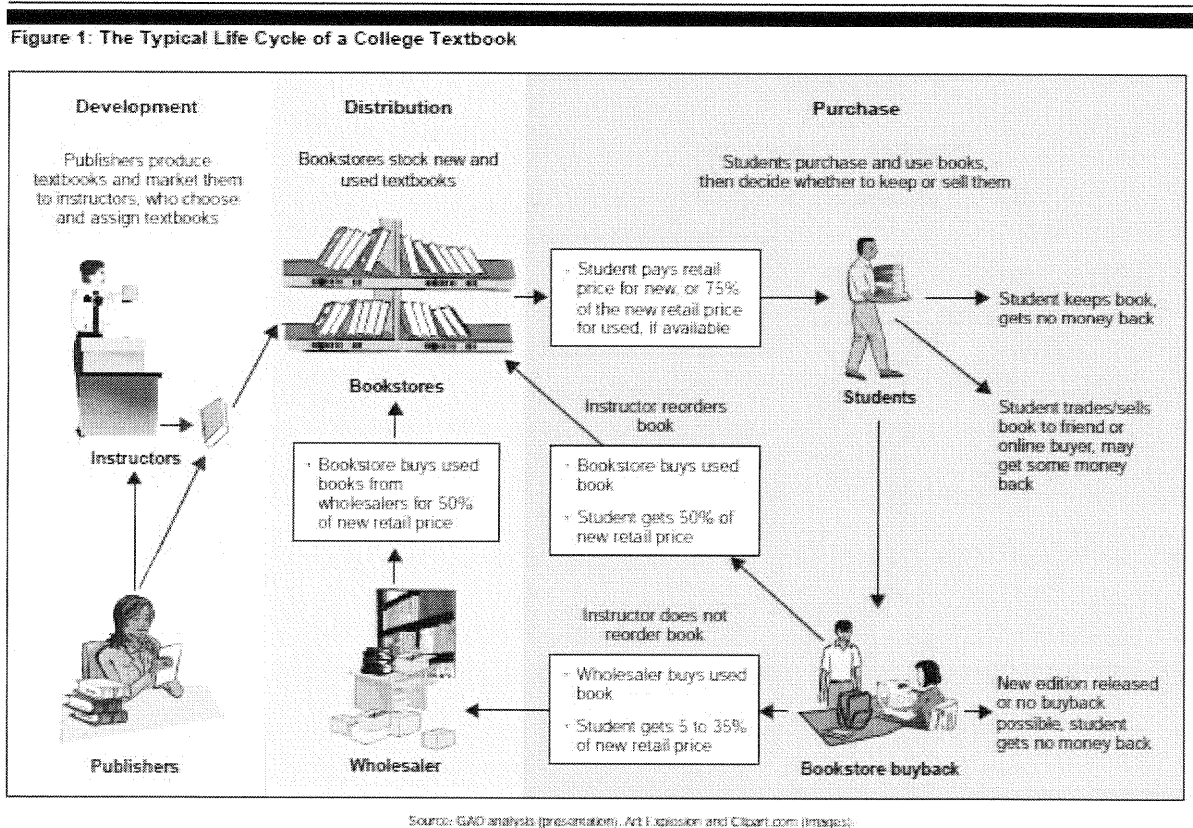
Figure 1: The Typical Life Cycle of a College Textbook

Development

Publishers produce textbooks and market them to instructors, who choose and assign textbooks

Instructors

Publishers

Distribution

Bookstores stock new and used textbooks

Bookstores

• Bookstore buys used books from wholesalers for 50% of new retail price

Wholesaler

Purchase

Students purchase and use books, then decide whether to keep or sell them

• Student pays retail price for new, or 75% of the new retail price for used, if available

Students

Student keeps book, gets no money back

Student trades/sells book to friend or online buyer, may get some money back

Instructor reorders book

• Bookstore buys used book

• Student gets 50% of new retail price

Instructor does not reorder book

• Wholesaler buys used book

• Student gets 5 to 35% of new retail price

Bookstore buyback

New edition released or no buyback possible, student gets no money back

Source: GAO analysis (presentation), Art Explosion and Clipart.com (images).